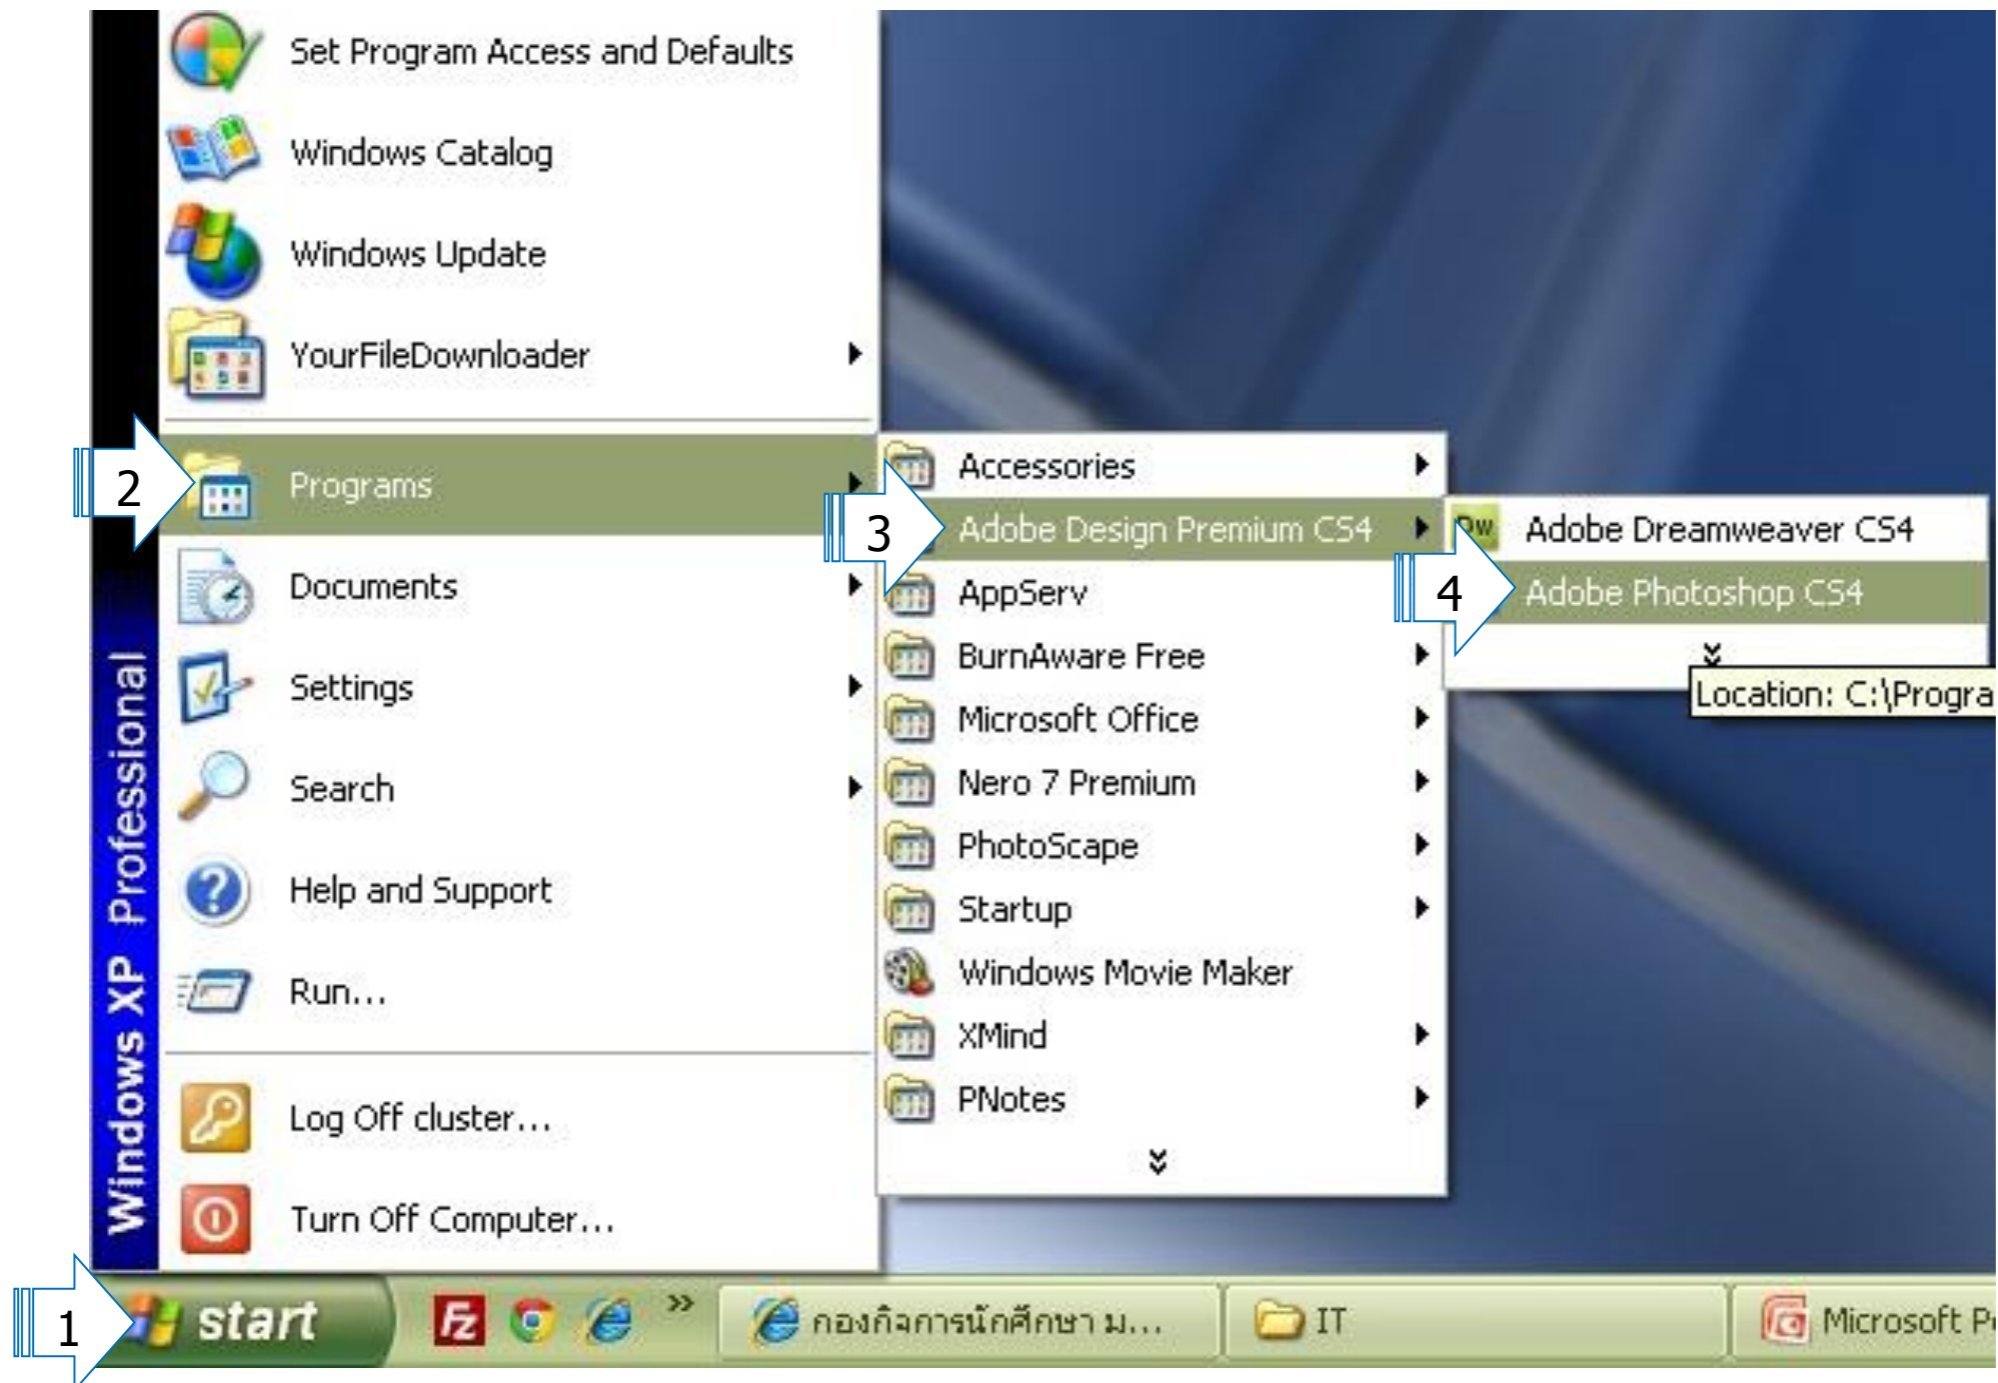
Set Program Access and Defaults

Windows Catalog

Windows Update

YourFileDownloader

2 Programs

Documents

Settings

Search

Help and Support

Run...

Log Off cluster...

Turn Off Computer...

Windows XP Professional

Accessories

3 Adobe Design Premium CS4

AppServ

BurnAware Free

Microsoft Office

Nero 7 Premium

PhotoScape

Startup

Windows Movie Maker

XMind

PNotes

Dw Adobe Dreamweaver CS4

4 Adobe Photoshop CS4

Location: C:\Progra

1 start

กองกิจการนักศึกษา ม...

IT

Microsoft P